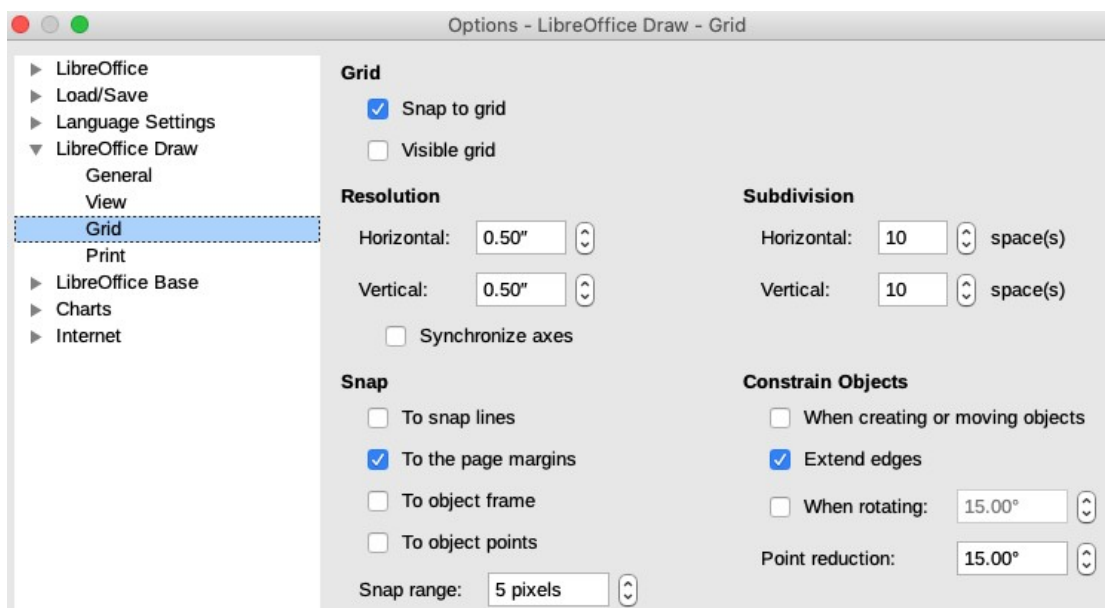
Options - LibreOffice Draw - Grid

LibreOffice
Load/Save
Language Settings
LibreOffice Draw
General
View
Grid
Print
LibreOffice Base
Charts
Internet

Grid

Snap to grid

Visible grid

Resolution

Horizontal: 0.50″

Vertical: 0.50″

Synchronize axes

Subdivision

Horizontal: 10 space(s)

Vertical: 10 space(s)

Snap

To snap lines

To the page margins

To object frame

To object points

Snap range: 5 pixels

Constrain Objects

When creating or moving objects

Extend edges

When rotating: 15.00°

Point reduction: 15.00°